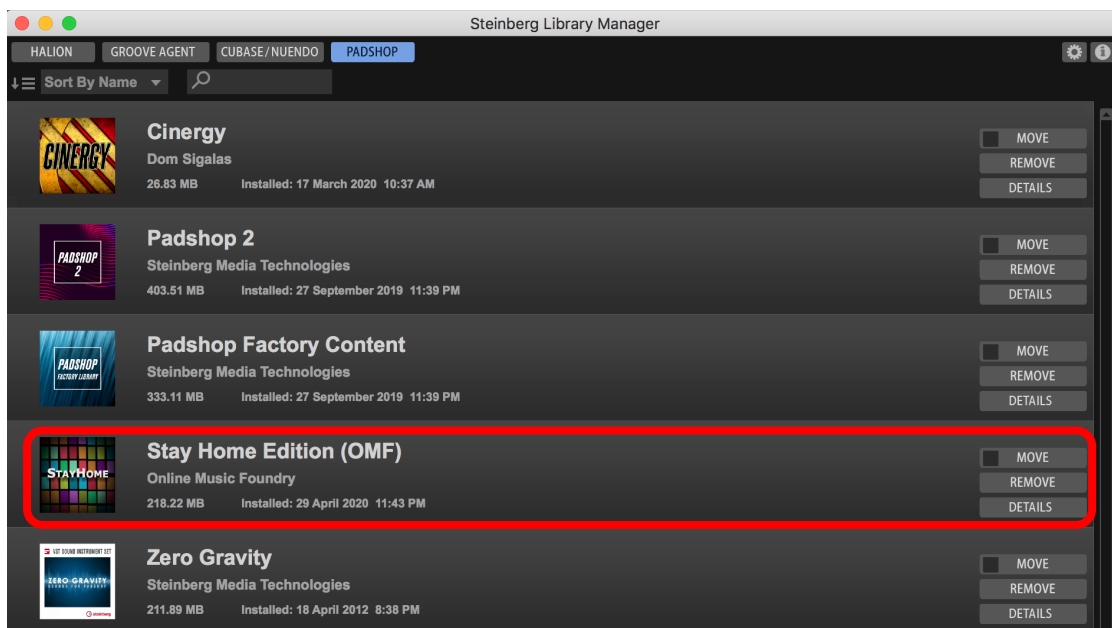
Steinberg Library Manager

HALION GROOVE AGENT CUBASE/NUENDO PADSHOP

Sort By Name

CINERGY

Cinergy
Dom Sigalas
26.83 MB Installed: 17 March 2020 10:37 AM

MOVE
REMOVE
DETAILS

PADSHOP 2

Padshop 2
Steinberg Media Technologies
403.51 MB Installed: 27 September 2019 11:39 PM

MOVE
REMOVE
DETAILS

PADSHOP FACTORY LIBRARY

Padshop Factory Content
Steinberg Media Technologies
333.11 MB Installed: 27 September 2019 11:39 PM

MOVE
REMOVE
DETAILS

STAYHOME

Stay Home Edition (OMF)
Online Music Foundry
218.22 MB Installed: 29 April 2020 11:43 PM

MOVE
REMOVE
DETAILS

VST SOUND INSTRUMENT SET
ZERO GRAVITY
steinberg

Zero Gravity
Steinberg Media Technologies
211.89 MB Installed: 18 April 2012 8:38 PM

MOVE
REMOVE
DETAILS